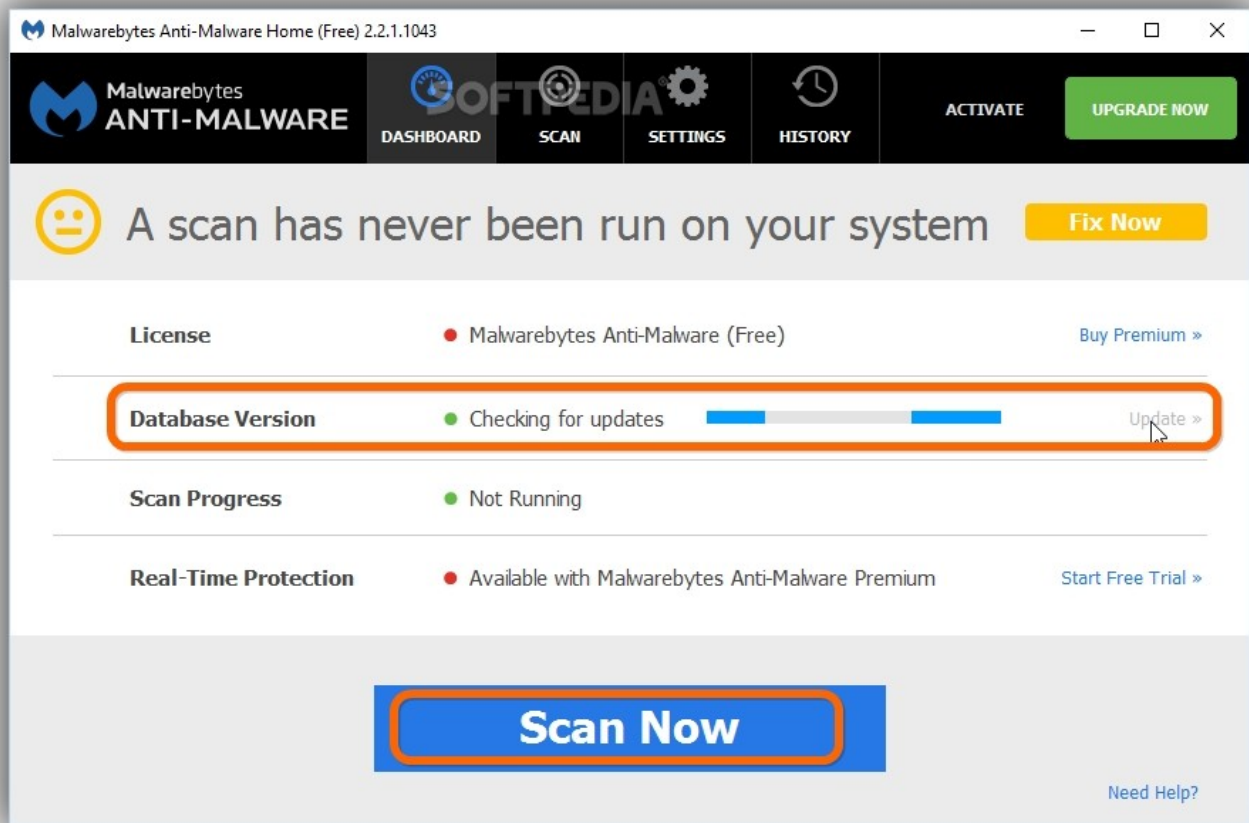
Malwarebytes Anti-Malware Home (Free) 2.2.1.1043

Malwarebytes ANTI-MALWARE

DASHBOARD SCAN SETTINGS HISTORY

SOFTPEDIA®

ACTIVATE

UPGRADE NOW

A scan has never been run on your system

Fix Now

| | | |
|---|---|---|
| License | Malwarebytes Anti-Malware (Free) | Buy Premium » |
| Database Version | Checking for updates | Update » |
| Scan Progress | Not Running | |
| Real-Time Protection | Available with Malwarebytes Anti-Malware Premium | Start Free Trial » |

Scan Now

Need Help?